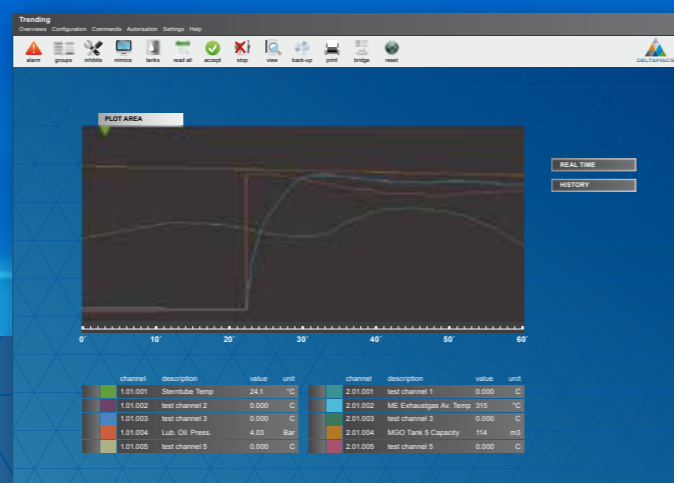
Trending
Overview Configuration Commands Autorisation Settings Help

alarm groups inhibits mimics tanks read all accept stop view back-up print bridge reset

DELTAMACS

PLOT AREA

REAL TIME
HISTORY

0' 10' 20' 30' 40' 50' 60'

| | channel | description | value | unit |
|---|---|---|---|---|
| | 1.01.001 | Sterntube Temp | 24.1 | °C |
| | 1.01.002 | test channel 2 | 0.000 | C |
| | 1.01.003 | test channel 3 | 0.000 | C |
| | 1.01.004 | Lub. Oil. Press. | 4.03 | Bar |
| | 1.01.005 | test channel 5 | 0.000 | C |

| | channel | description | value | unit |
|---|---|---|---|---|
| | 2.01.001 | test channel 1 | 0.000 | C |
| | 2.01.002 | ME Exhaustgas Av. Temp | 315 | °C |
| | 2.01.003 | test channel 3 | 0.000 | C |
| | 2.01.004 | MGO Tank 5 Capacity | 114 | m3 |
| | 2.01.005 | test channel 5 | 0.000 | C |